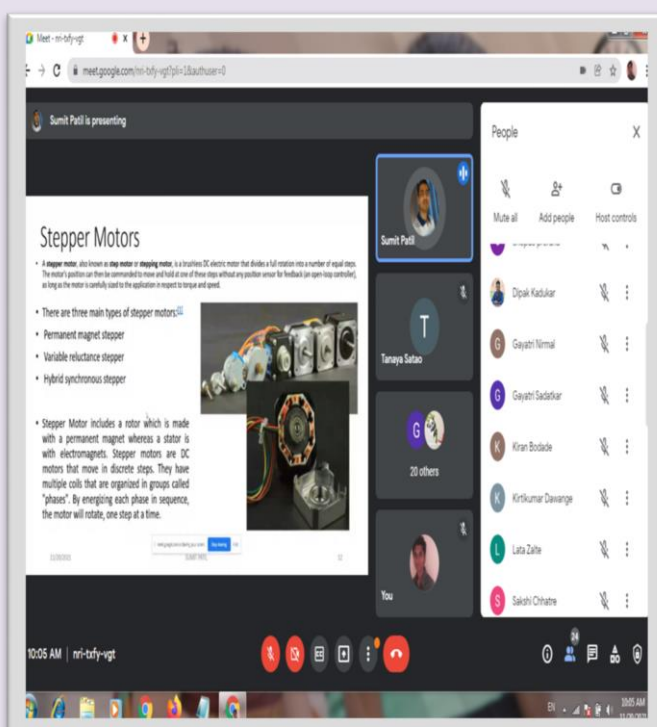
Meet - nri-txfy-vgt

meet.google.com/nri-txfy-vgt?pli=1&authuser=0

Sumit Patil is presenting

Stepper Motors

A stepper motor, also known as step motor or stepping motor, is a brushless DC electric motor that divides a full rotation into a number of equal steps. The motor's position can then be commanded to move and hold at one of these steps without any position sensor for feedback (an open-loop controller), as long as the motor is carefully sized to the application in respect to torque and speed.

• There are three main types of stepper motors:[2]
• Permanent magnet stepper
• Variable reluctance stepper
• Hybrid synchronous stepper

• Stepper Motor includes a rotor which is made with a permanent magnet whereas a stator is with electromagnets. Stepper motors are DC motors that move in discrete steps. They have multiple coils that are organized in groups called "phases". By energizing each phase in sequence, the motor will rotate, one step at a time.

meet.google.com is sharing your screen. Stop sharing Hide

Sumit Patil

Tanaya Satao

20 others

You

People

Mute all
Add people
Host controls

Dipak Kadukar
Gayatri Nirmal
Gayatri Sadatkar
Kiran Bodade
Kirtikumar Dawange
Lata Zalte
Sakshi Chhatre

10:05 AM | nri-txfy-vgt

24

EN
10:05 AM